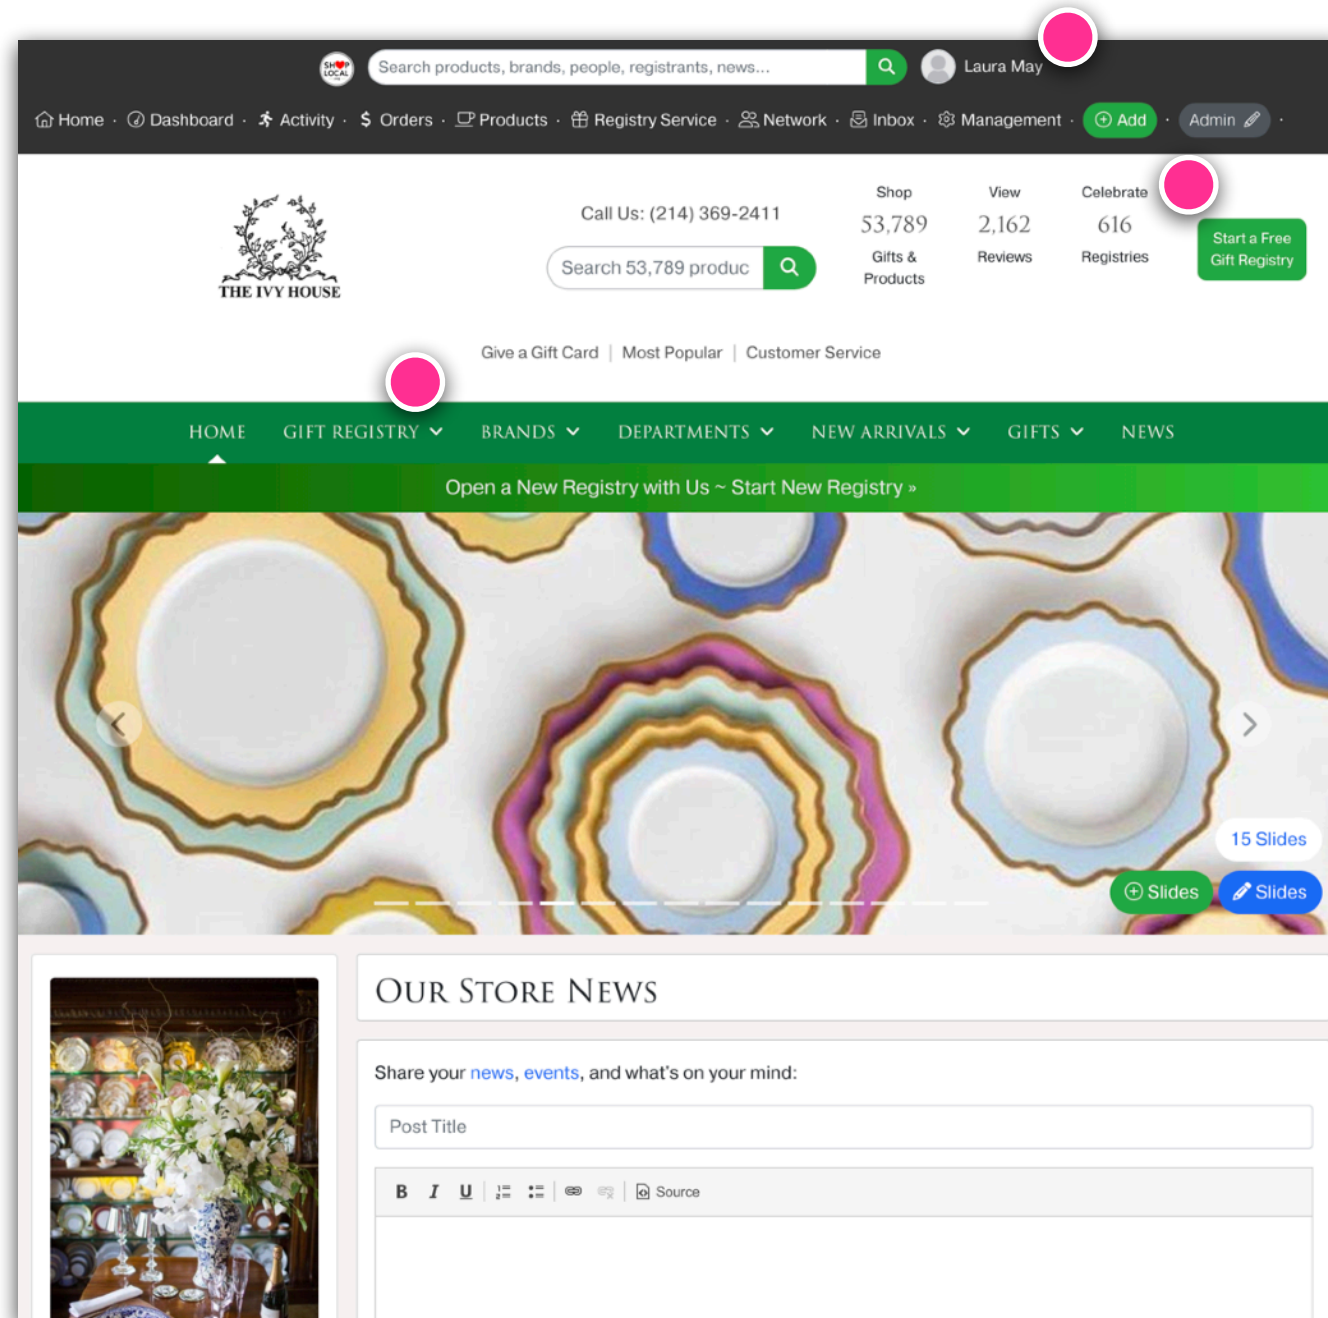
SHOP LOCAL

Search products, brands, people, registrants, news...

Laura May

Home · Dashboard · Activity · $ Orders · Products · Registry Service · Network · Inbox · Management · Add · Admin ·

THE IVY HOUSE

Call Us: (214) 369-2411

Search 53,789 produc

Shop 53,789 Gifts & Products

View 2,162 Reviews

Celebrate 616 Registries

Start a Free Gift Registry

Give a Gift Card | Most Popular | Customer Service

HOME GIFT REGISTRY BRANDS DEPARTMENTS NEW ARRIVALS GIFTS NEWS

Open a New Registry with Us ~ Start New Registry »

15 Slides

Slides Slides

Our Store News

Share your news, events, and what's on your mind:

Post Title

B I U Source